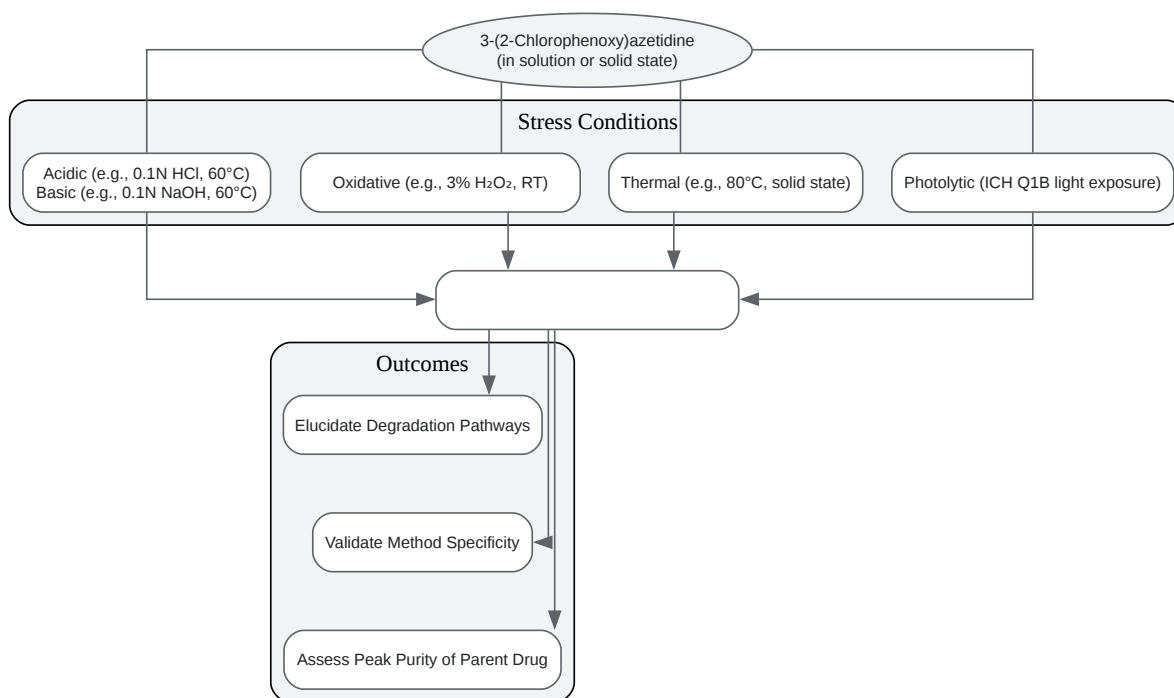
3-(2-Chlorophenoxy)azetidine
(in solution or solid state)

Stress Conditions

Acidic (e.g., 0.1N HCl, 60°C)
Basic (e.g., 0.1N NaOH, 60°C)

Oxidative (e.g., 3% $H_2O_2$, RT)

Thermal (e.g., 80°C, solid state)

Photolytic (ICH Q1B light exposure)

Outcomes

Elucidate Degradation Pathways

Validate Method Specificity

Assess Peak Purity of Parent Drug